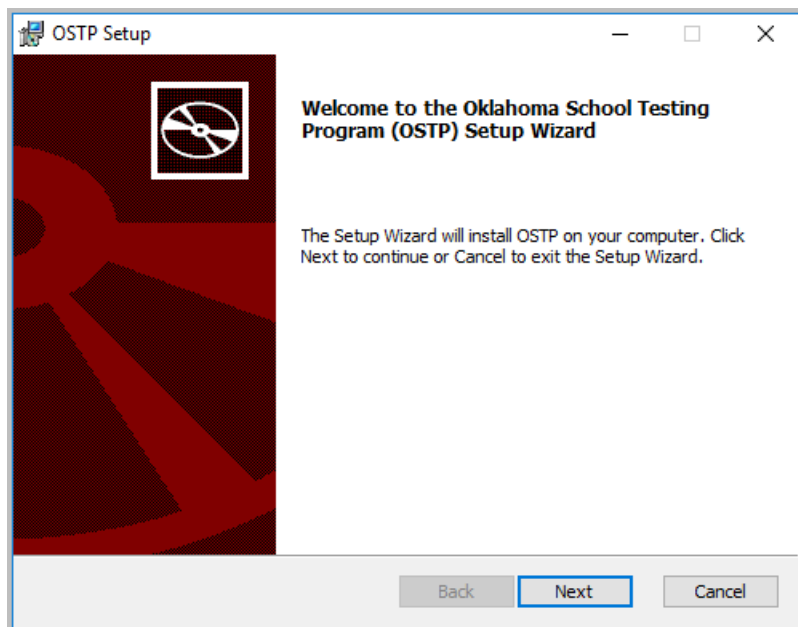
OSTP Setup

Welcome to the Oklahoma School Testing Program (OSTP) Setup Wizard

The Setup Wizard will install OSTP on your computer. Click Next to continue or Cancel to exit the Setup Wizard.

Back
Next
Cancel